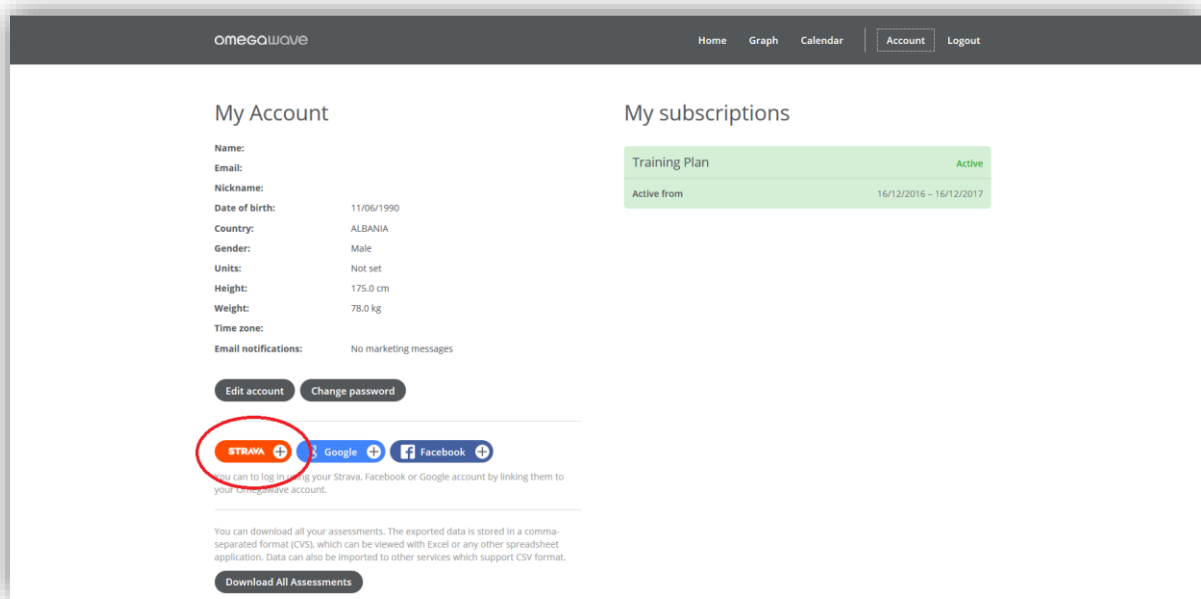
omegawave

Home Graph Calendar Account Logout

My Account

| | |
|---|---|
| Name: | |
| Email: | |
| Nickname: | |
| Date of birth: | 11/06/1990 |
| Country: | ALBANIA |
| Gender: | Male |
| Units: | Not set |
| Height: | 175.0 cm |
| Weight: | 78.0 kg |
| Time zone: | |
| Email notifications: | No marketing messages |

Edit account Change password

STRAVA Google Facebook

You can to log in using your Strava, Facebook or Google account by linking them to your Omegawave account.

You can download all your assessments. The exported data is stored in a comma-separated format (CVS), which can be viewed with Excel or any other spreadsheet application. Data can also be imported to other services which support CSV format.

Download All Assessments

My subscriptions

Training Plan Active

Active from 16/12/2016 – 16/12/2017